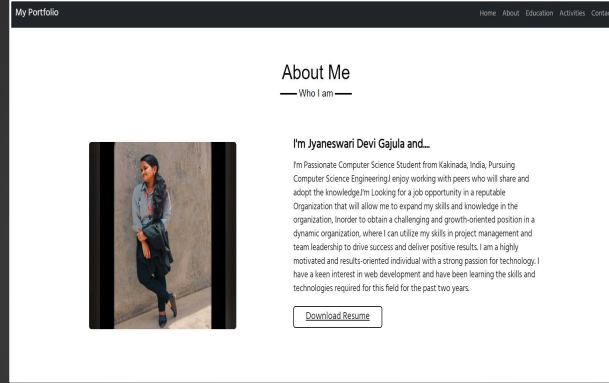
My Portfolio

Home About Education Activities Conta

About Me

Who I am

I'm Jyaneswari Devi Gajula and...

I'm Passionate Computer Science Student from Kakinada, India, Pursuing Computer Science Engineering.I enjoy working with peers who will share and adopt the knowledge.I'm Looking for a job opportunity in a reputable Organization that will allow me to expand my skills and knowledge in the organization, Inorder to obtain a challenging and growth-oriented position in a dynamic organization, where I can utilize my skills in project management and team leadership to drive success and deliver positive results. I am a highly motivated and results-oriented individual with a strong passion for technology. I have a keen interest in web development and have been learning the skills and technologies required for this field for the past two years.

Download Resume